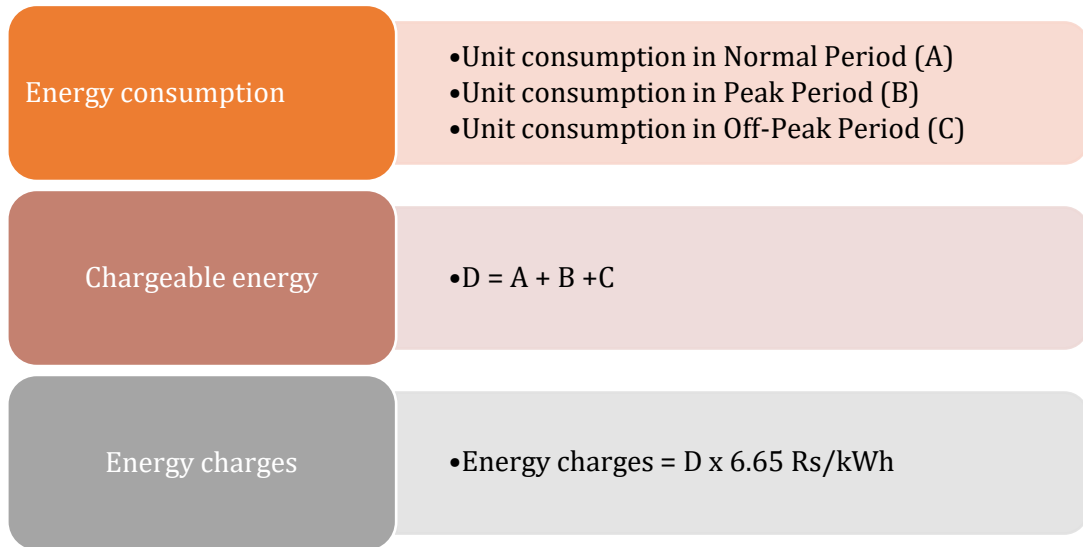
Energy consumption

•Unit consumption in Normal Period (A)
•Unit consumption in Peak Period (B)
•Unit consumption in Off-Peak Period (C)

Chargeable energy

•D = A + B +C

Energy charges

•Energy charges = D x 6.65 Rs/kWh